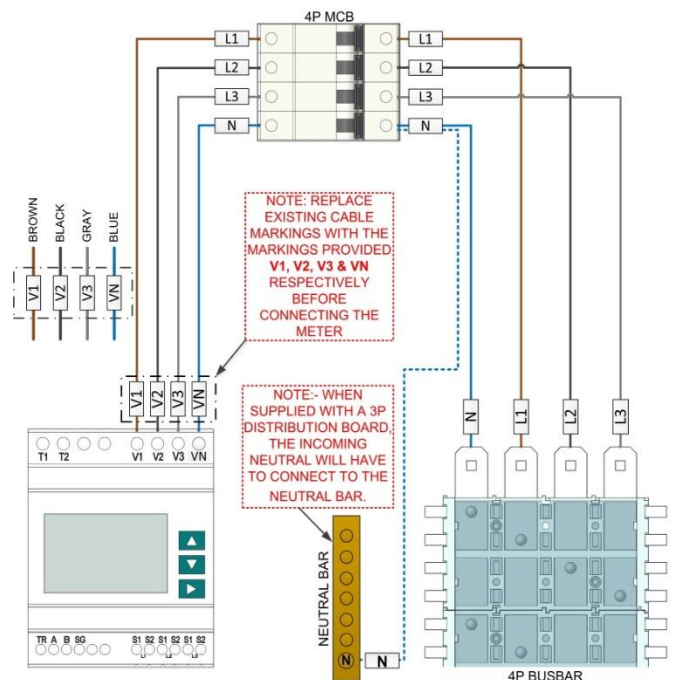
4P MCB

L1 L2 L3 N

L1 L2 L3 N

BROWN BLACK GRAY BLUE

V1 V2 V3 VN

NOTE: REPLACE EXISTING CABLE MARKINGS WITH THE MARKINGS PROVIDED **V1, V2, V3 & VN** RESPECTIVELY BEFORE CONNECTING THE METER

V1 V2 V3 VN

NOTE:- WHEN SUPPLIED WITH A 3P DISTRIBUTION BOARD, THE INCOMING NEUTRAL WILL HAVE TO CONNECT TO THE NEUTRAL BAR.

N L1 L2 L3

T1 T2 V1 V2 V3 VN

TR A B SG S1 S2 S1 S2 S1 S2

NEUTRAL BAR

N N

4P BUSBAR